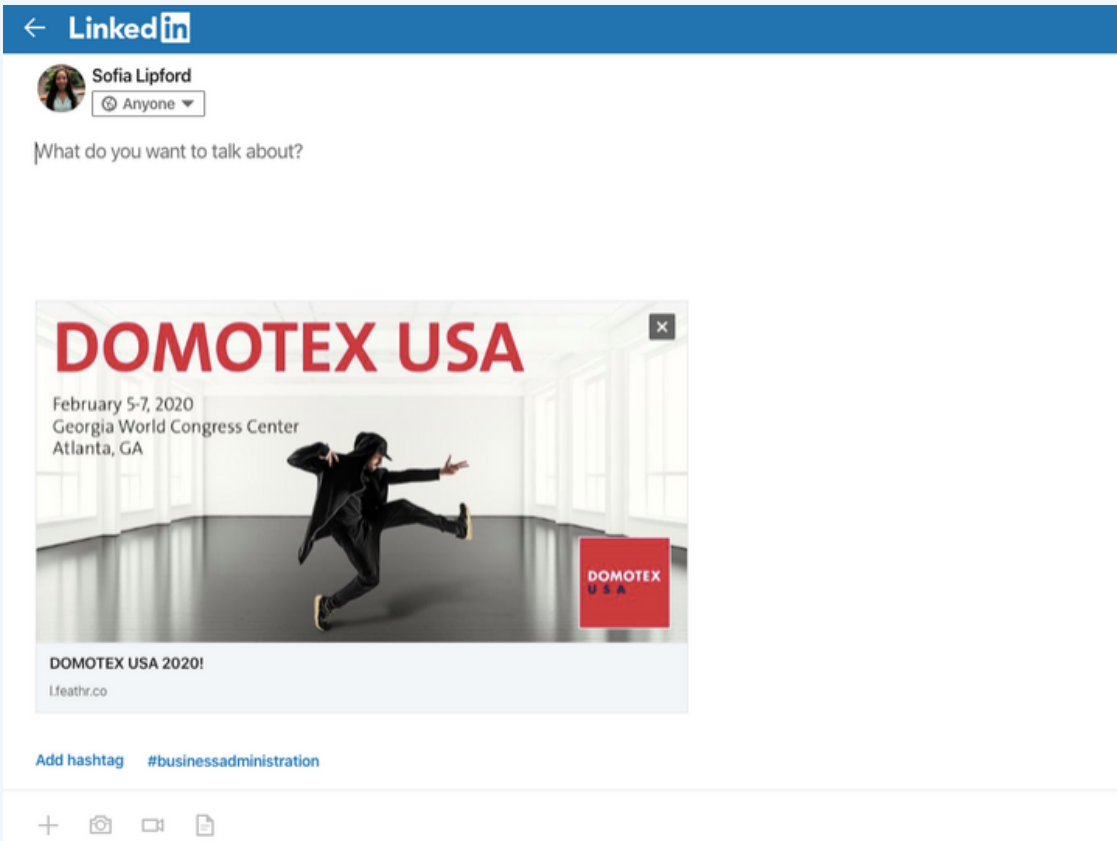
Linkedin

Sofia Lipford

Anyone

What do you want to talk about?

DOMOTEX USA

February 5-7, 2020
Georgia World Congress Center
Atlanta, GA

DOMOTEX
USA

DOMOTEX USA 2020!

l.feathr.co

Add hashtag #businessadministration